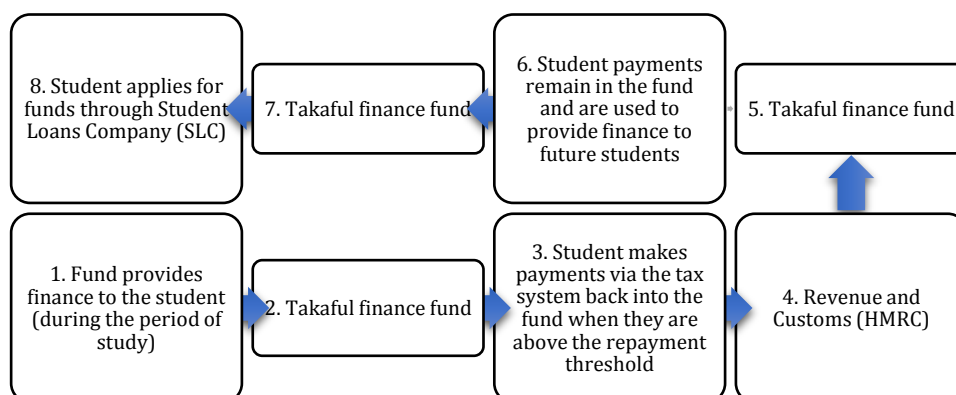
8. Student applies for funds through Student Loans Company (SLC)

7. Takaful finance fund

6. Student payments remain in the fund and are used to provide finance to future students

5. Takaful finance fund

1. Fund provides finance to the student (during the period of study)

2. Takaful finance fund

3. Student makes payments via the tax system back into the fund when they are above the repayment threshold

4. Revenue and Customs (HMRC)